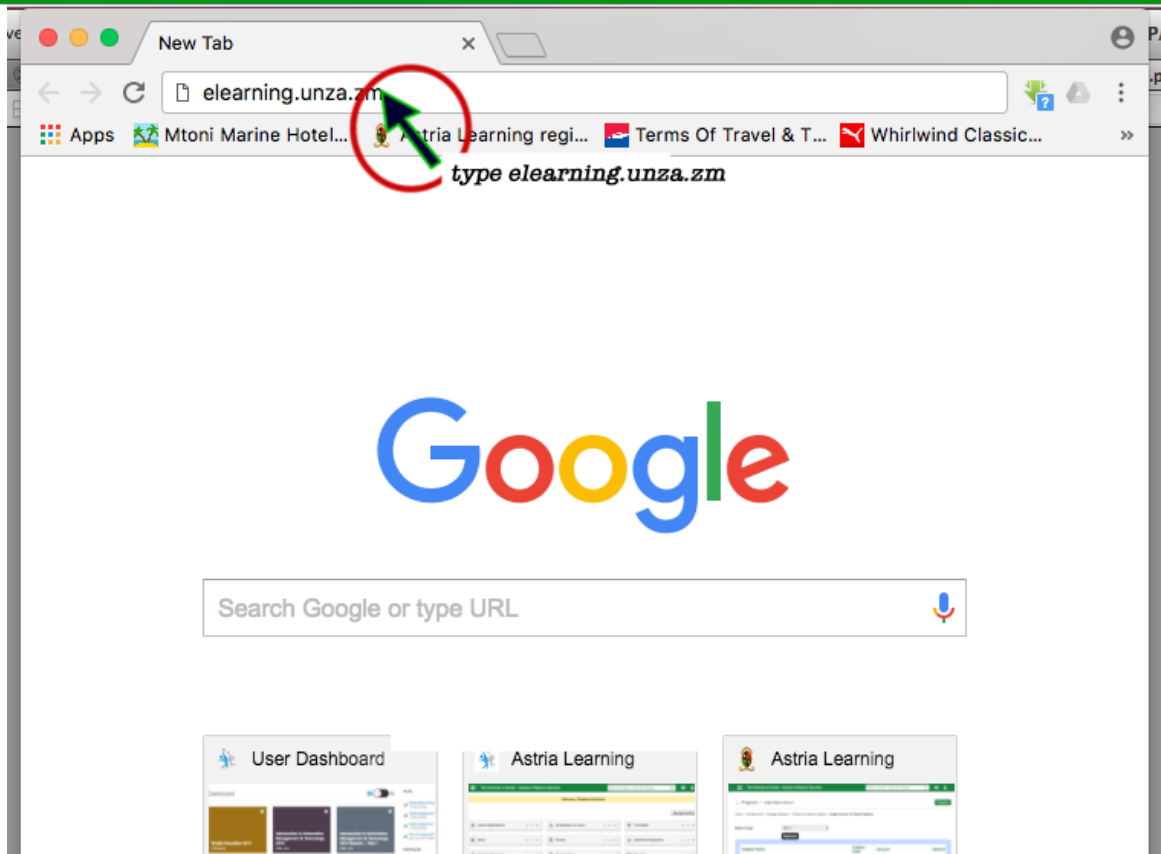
New Tab

elearning.unza.zm

Apps Mtoni Marine Hotel... Astria Learning regi... Terms Of Travel & T... Whirlwind Classic... »

type elearning.unza.zm

Google

Search Google or type URL

User Dashboard

Astria Learning

Astria Learning